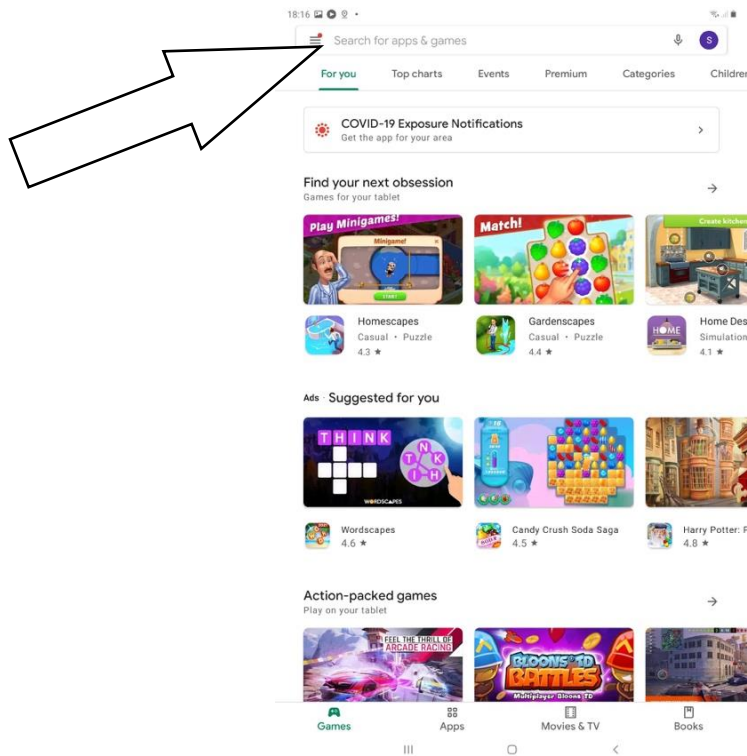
18:16

Search for apps & games

S

For you
Top charts
Events
Premium
Categories
Childre

COVID-19 Exposure Notifications
Get the app for your area

Find your next obsession
Games for your tablet

Play Minigames!
Minigame!
START

Match!

Create kitchen

Homescapes
Casual • Puzzle
4.3 ★

Gardenscapes
Casual • Puzzle
4.4 ★

Home Des
Simulation
4.1 ★

Ads · Suggested for you

THINK
WORDSCAPES

Wordscapes
4.6 ★

Candy Crush Soda Saga
4.5 ★

Harry Potter: F
4.8 ★

Action-packed games
Play on your tablet

FEEL THE THRILL OF ARCADE RACING

BLOONS TD BATTLES
Multiplayer Bloons TD

Games
Apps
Movies & TV
Books